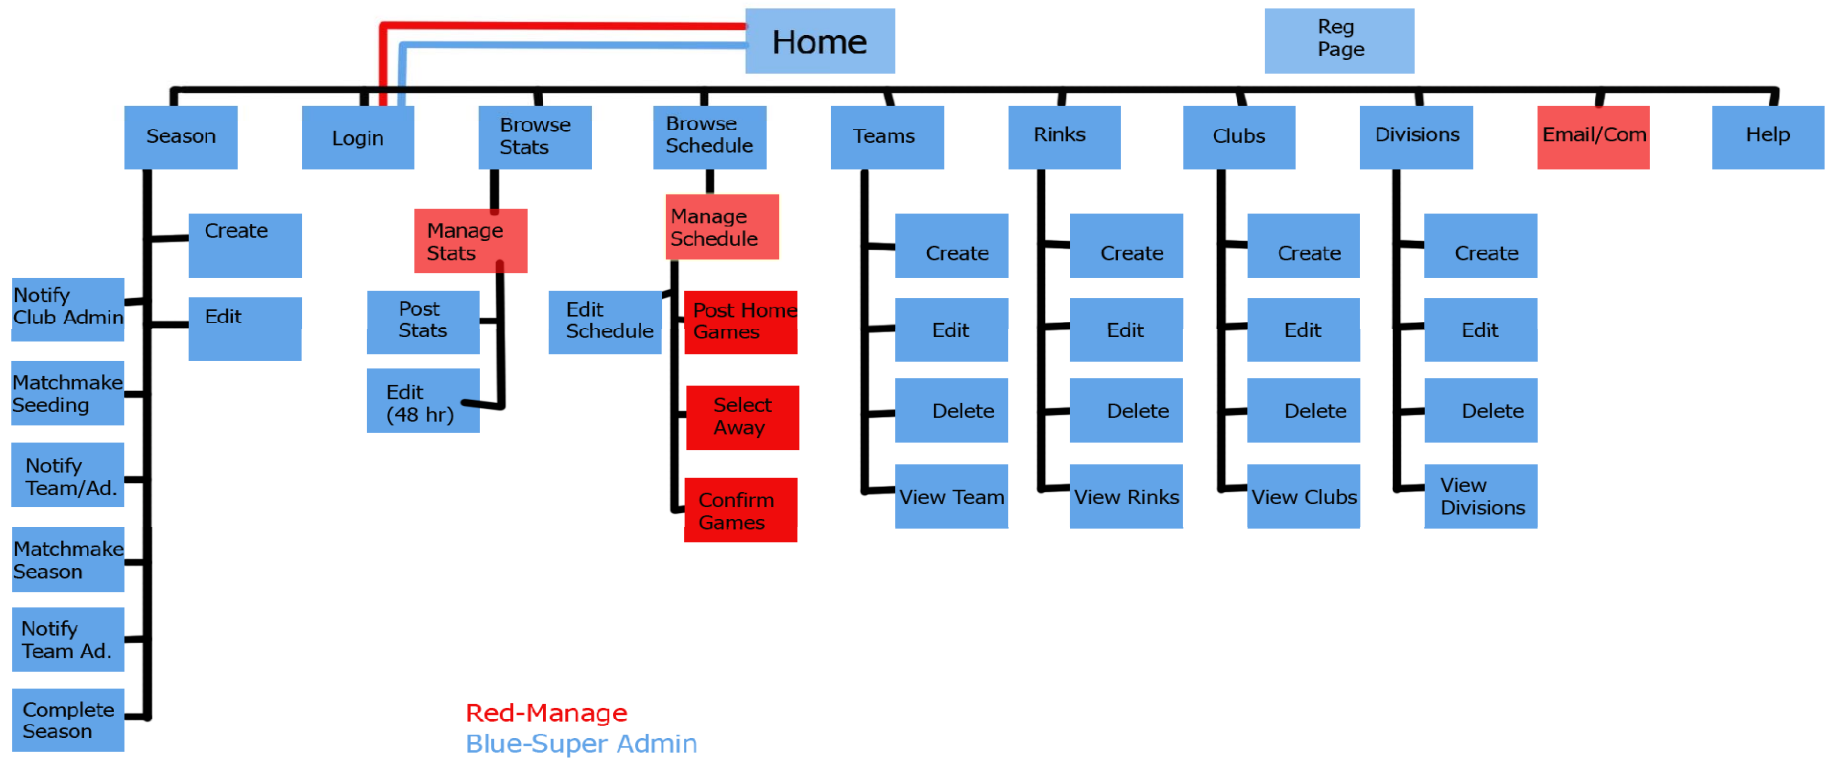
Home

Reg Page

Season

Login

Browse Stats

Browse Schedule

Teams

Rinks

Clubs

Divisions

Email/Com

Help

Create

Edit

Notify Club Admin

Matchmake Seeding

Notify Team/Ad.

Matchmake Season

Notify Team Ad.

Complete Season

Manage Stats

Post Stats

Edit (48 hr)

Manage Schedule

Edit Schedule

Post Home Games

Select Away

Confirm Games

Create

Edit

Delete

View Team

Create

Edit

Delete

View Rinks

Create

Edit

Delete

View Clubs

Create

Edit

Delete

View Divisions

Red-Manage
Blue-Super Admin